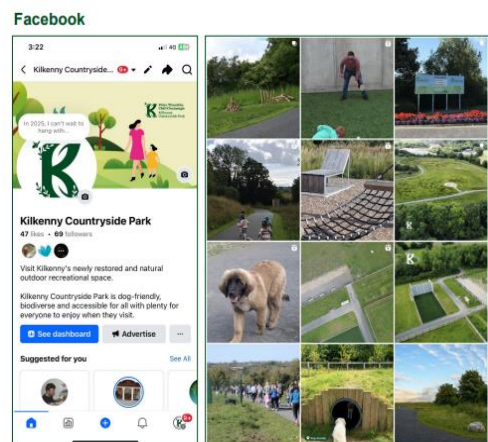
Facebook

3:22

Kilkenny Countryside...

In 2025, I can't wait to hang with...

Kilkenny Countryside Park

Kilkenny Countryside Park

47 likes • 69 followers

Visit Kilkenny's newly restored and natural outdoor recreational space.

Kilkenny Countryside Park is dog-friendly, biodiverse and accessible for all with plenty for everyone to enjoy when they visit.

See dashboard

Advertise

...

Suggested for you

See All